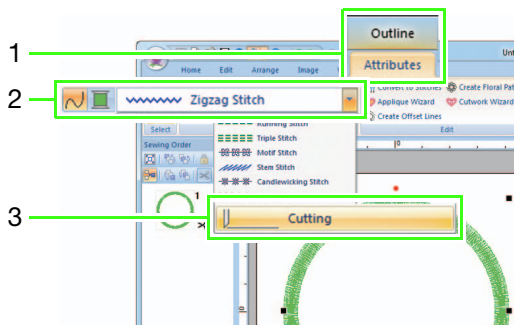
1
2
3
Outline
Attributes
Home
Edit
Arrange
Image
Unt
Zigzag Stitch
Convert to Stitches
Create Floral Pat
Applique Wizard
Cutwork Wizard
Create Offset Lines
Edit
Select
Sewing Order
Running Stitch
Triple Stitch
Motif Stitch
Stem Stitch
Candlewicking Stitch
1
Cutting